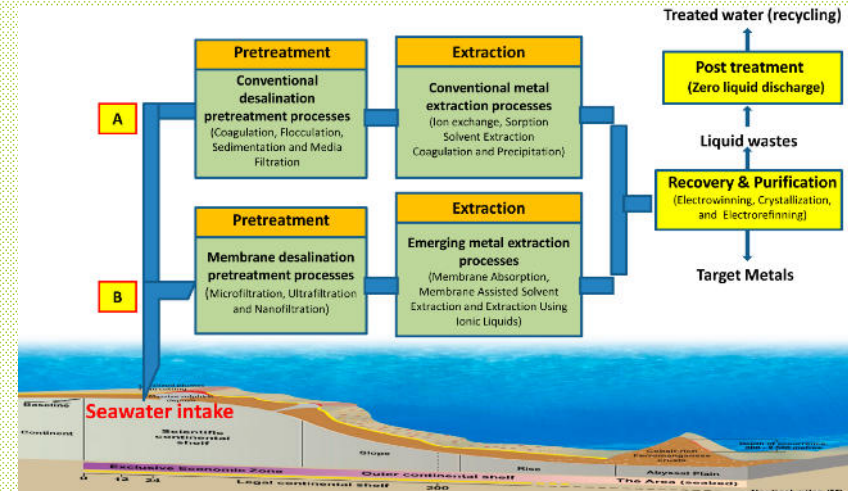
Treated water (recycling)

Post treatment
(Zero liquid discharge)

Liquid wastes

Recovery & Purification
(Electrowinning, Crystallization, and Electrorefinning)

Target Metals

A

Pretreatment
Conventional desalination pretreatment processes
(Coagulation, Flocculation, Sedimentation and Media Filtration)

Extraction
Conventional metal extraction processes
(Ion exchange, Sorption Solvent Extraction Coagulation and Precipitation)

B

Pretreatment
Membrane desalination pretreatment processes
(Microfiltration, Ultrafiltration and Nanofiltration)

Extraction
Emerging metal extraction processes
(Membrane Absorption, Membrane Assisted Solvent Extraction and Extraction Using Ionic Liquids)

Seawater intake

Baseline
Continent
Scientific continental shelf
Slope
Rise
Abyssal Plain
Exclusive Economic Zone
Outer continental shelf
The Area (seabed)
Legal continental shelf
0
12
24
200